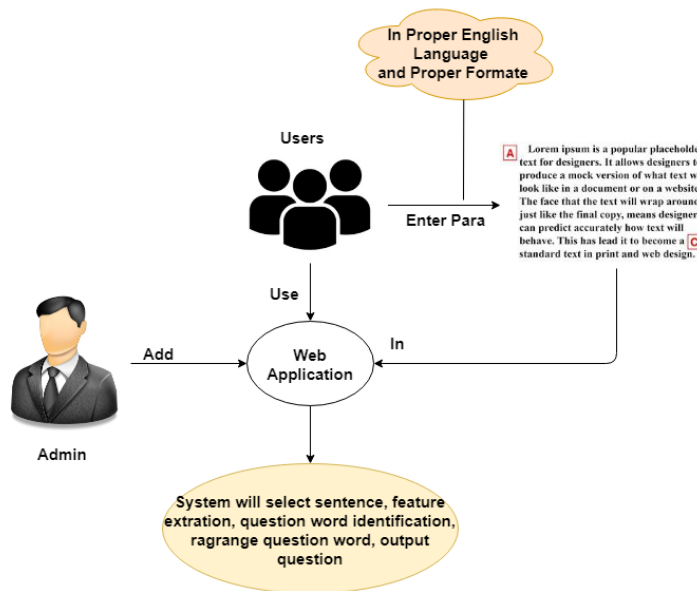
In Proper English Language and Proper Formate

Users

A Lorem ipsum is a popular placeholde text for designers. It allows designers t produce a mock version of what text w look like in a document or on a website The face that the text will wrap around just like the final copy, means designer can predict accurately how text will behave. This has lead it to become a C standard text in print and web design.

Enter Para

Use

Add

Web Application

In

Admin

System will select sentence, feature extration, question word identification, ragrange question word, output question